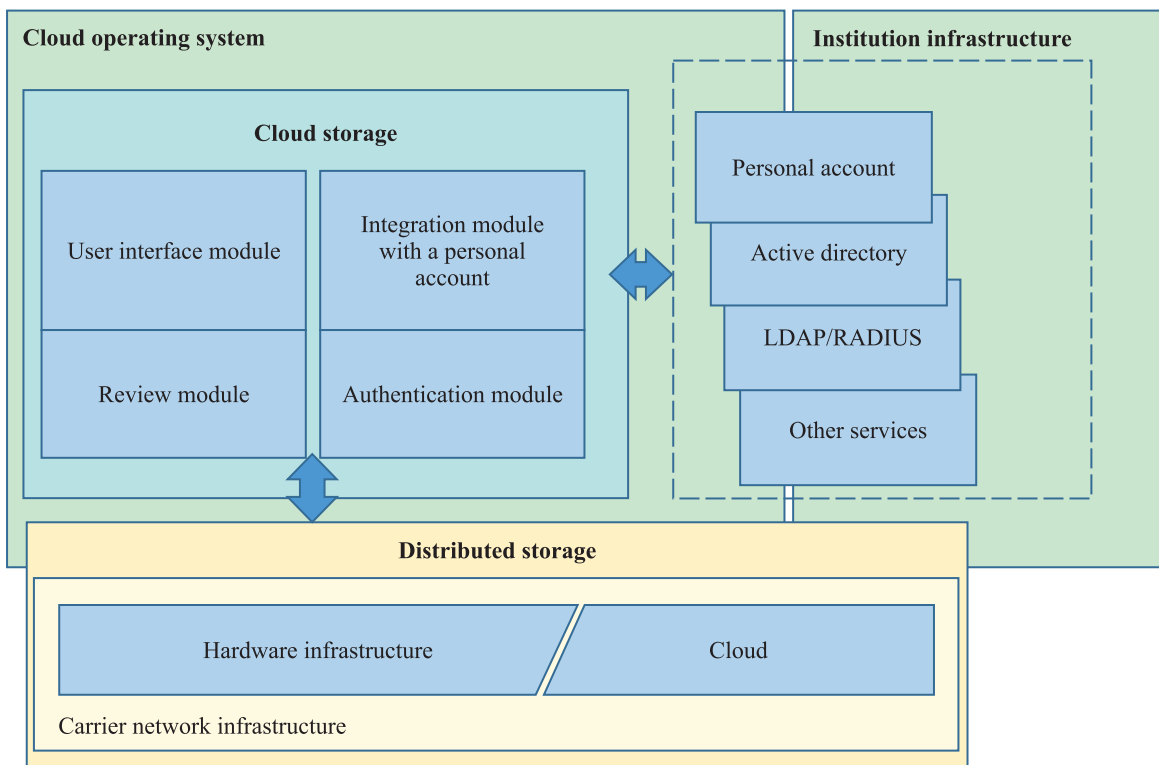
Cloud operating system

Institution infrastructure

Cloud storage

User interface module

Integration module with a personal account

Review module

Authentication module

Personal account

Active directory

LDAP/RADIUS

Other services

Distributed storage

Hardware infrastructure

Cloud

Carrier network infrastructure